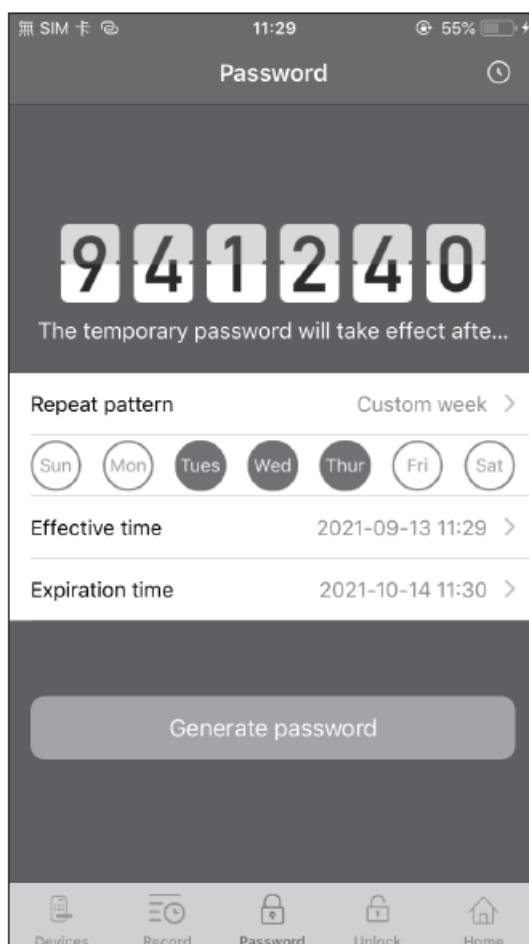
無 SIM 卡 11:29 55%

Password

9 4 1 2 4 0

The temporary password will take effect afte...

Repeat pattern Custom week >

Sun Mon Tues Wed Thur Fri Sat

Effective time 2021-09-13 11:29 >

Expiration time 2021-10-14 11:30 >

Generate password

Devices Record Password Unlock Home